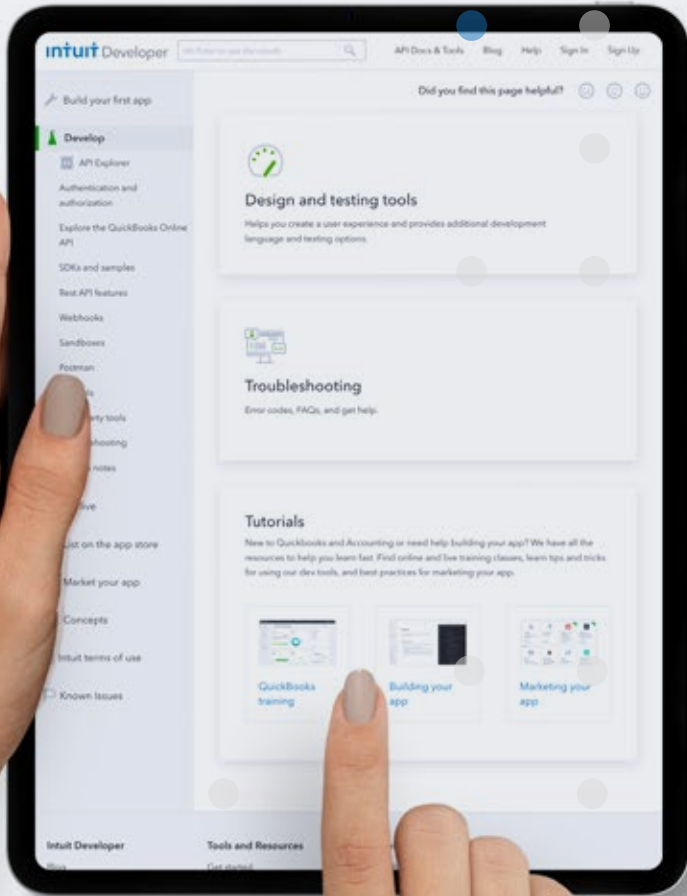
intuit Developer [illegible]

API Docs & Tools Blog Help Sign In Sign Up

Build your first app

Did you find this page helpful?

Develop

API Explorer

Authentication and authorization

Explore the QuickBooks Online API

SDKs and samples

Rest API features

Webhooks

Sandboxes

Postman

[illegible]s

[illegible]rty tools

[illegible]shooting

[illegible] notes

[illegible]ive

List on the app store

Market your app

Concepts

Intuit terms of use

Known Issues

Design and testing tools

Helps you create a user experience and provides additional development language and testing options.

Troubleshooting

Error codes, FAQs, and get help.

Tutorials

New to Quickbooks and Accounting or need help building your app? We have all the resources to help you learn fast. Find online and live training classes, learn tips and tricks for using our dev tools, and best practices for marketing your app.

QuickBooks training

Building your app

Marketing your app

Intuit Developer

Blog

Tools and Resources

Get started